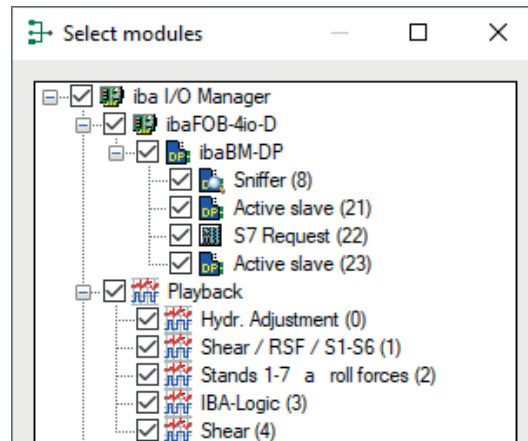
Select modules

iba I/O Manager
ibaFOB-4io-D
ibaBM-DP
Sniffer (8)
Active slave (21)
S7 Request (22)
Active slave (23)
Playback
Hydr. Adjustment (0)
Shear / RSF / S1-S6 (1)
Stands 1-7 a roll forces (2)
IBA-Logic (3)
Shear (4)